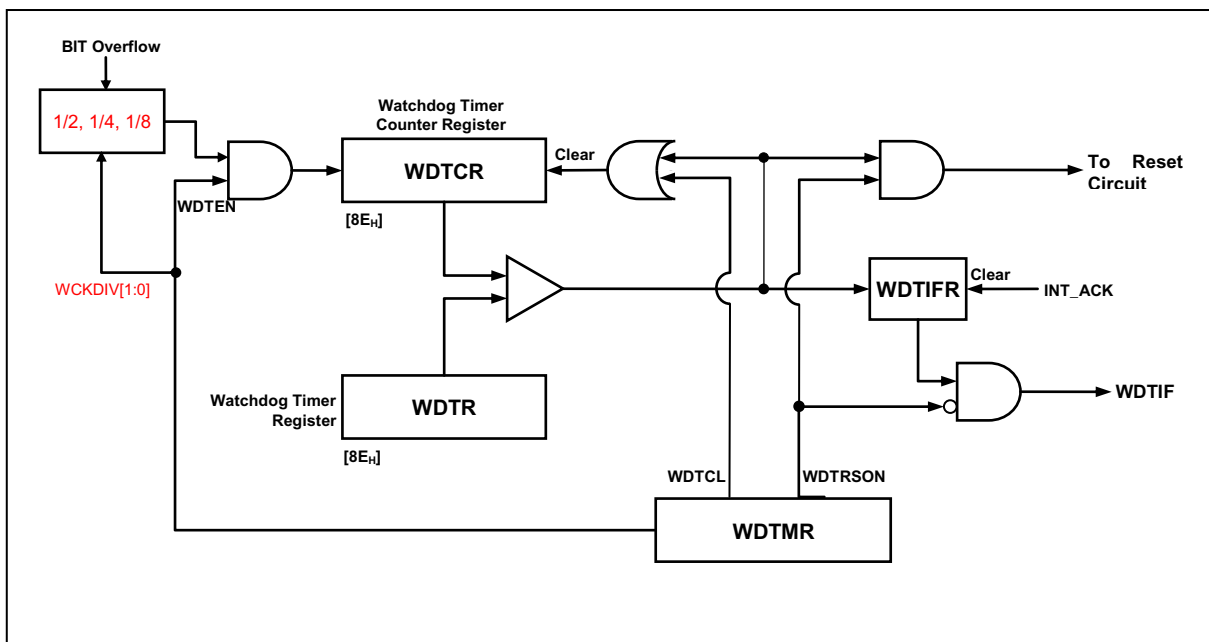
BIT Overflow

1/2, 1/4, 1/8

Watchdog Timer Counter Register

WDTCR

Clear

To Reset Circuit

WDTEN

$[8E_H]$

WCKDIV[1:0]

WDTIFR

Clear

INT_ACK

WDTIF

Watchdog Timer Register

WDTR

$[8E_H]$

WDTCL

WDTRSON

WDTMR